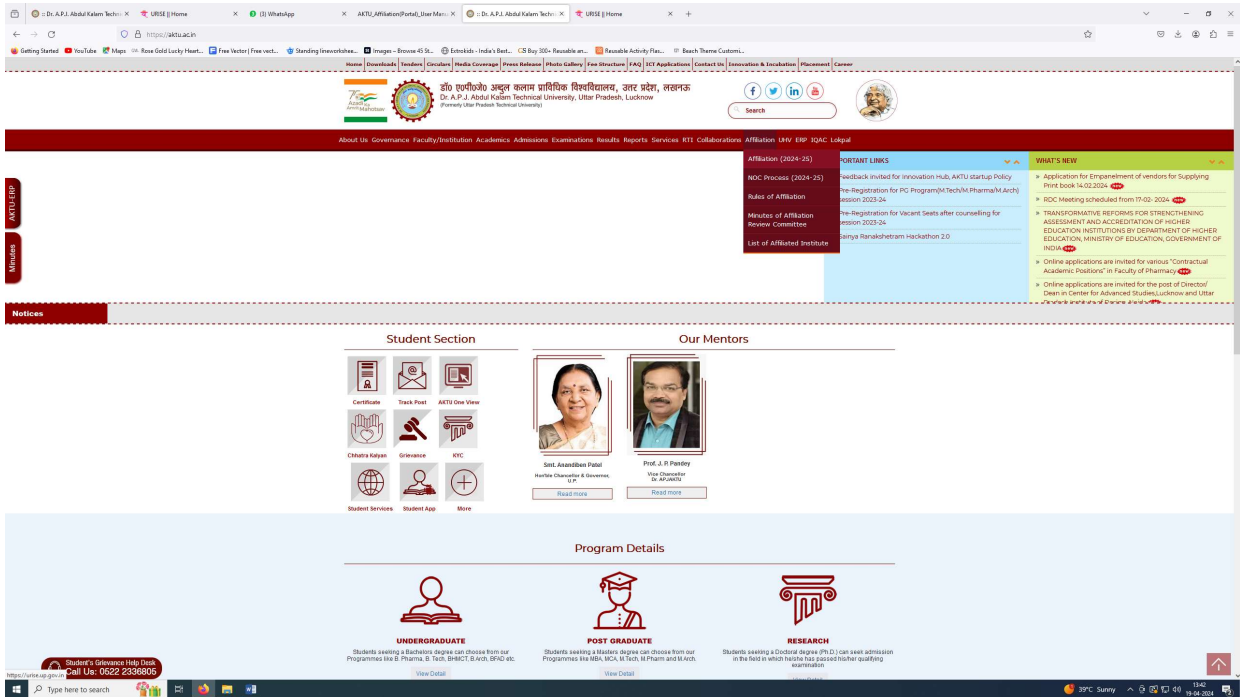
:: Dr. A.P.J. Abdul Kalam Techn ×
URISE || Home ×
(3) WhatsApp ×
AKTU_Affiliation(Portal)_User Manu ×
:: Dr. A.P.J. Abdul Kalam Techn ×
URISE || Home ×
+

https://aktu.ac.in

Getting Started YouTube Maps Rose Gold Lucky Heart... Free Vector | Free vect... Standing lineworkshee... Images – Browse 45 St... Extrokids - India's Best... Buy 300+ Reusable an... Reusable Activity Flas... Beach Theme Customi...

Home | Downloads | Tenders | Circulars | Media Coverage | Press Release | Photo Gallery | Fee Structure | FAQ | ICT Applications | Contact Us | Innovation & Incubation | Placement | Career

Azadi ka Amrit Mahotsav

डॉ. ए.पी.जे. अब्दुल कलाम प्राविधिक विश्वविद्यालय, उत्तर प्रदेश, लखनऊ
Dr. A.P.J. Abdul Kalam Technical University, Uttar Pradesh, Lucknow
(Formerly Uttar Pradesh Technical University)

Search

About Us Governance Faculty/Institution Academics Admissions Examinations Results Reports Services RTI Collaborations Affiliation UHV ERP IQAC Lokpal

Affiliation (2024-25)
NOC Process (2024-25)
Rules of Affiliation
Minutes of Affiliation Review Committee
List of Affiliated Institute

PORTANT LINKS
Feedback invited for Innovation Hub, AKTU startup Policy
Pre-Registration for PG Program(M.Tech/M.Pharma/M.Arch) session 2023-24
Pre-Registration for Vacant Seats after counselling for session 2023-24
Sainya Ranakshetram Hackathon 2.0

WHAT'S NEW
» Application for Empanelment of vendors for Supplying Print book 14.02.2024 new
» RDC Meeting scheduled from 17-02- 2024 new
» TRANSFORMATIVE REFORMS FOR STRENGTHENING ASSESSMENT AND ACCREDITATION OF HIGHER EDUCATION INSTITUTIONS BY DEPARTMENT OF HIGHER EDUCATION, MINISTRY OF EDUCATION, GOVERNMENT OF INDIA new
» Online applications are invited for various "Contractual Academic Positions" in Faculty of Pharmacy new
» Online applications are invited for the post of Director/ Dean in Center for Advanced Studies,Lucknow and Uttar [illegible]

AKTU-ERP
Minutes

Notices

Student Section
Certificate
Track Post
AKTU One View
Chhatra Kalyan
Grievance
KYC
Student Services
Student App
More

Our Mentors
Smt. Anandiben Patel
Hon'ble Chancellor & Governor, U.P.
Read more
Prof. J. P. Pandey
Vice Chancellor Dr. APJAKTU
Read more

Program Details

UNDERGRADUATE
Students seeking a Bachelors degree can choose from our Programmes like B. Pharma, B. Tech, BHMCT, B.Arch, BFAD etc.
View Detail

POST GRADUATE
Students seeking a Masters degree can choose from our Programmes like MBA, MCA, M.Tech, M.Pharm and M.Arch.
View Detail

RESEARCH
Students seeking a Doctoral degree (Ph.D.) can seek admission in the field in which he/she has passed his/her qualifying examination
View Detail

Student's Grievance Help Desk
Call Us: 0522 2336805
https://urise.up.gov.in

Type here to search
39°C Sunny
13:42
19-04-2024